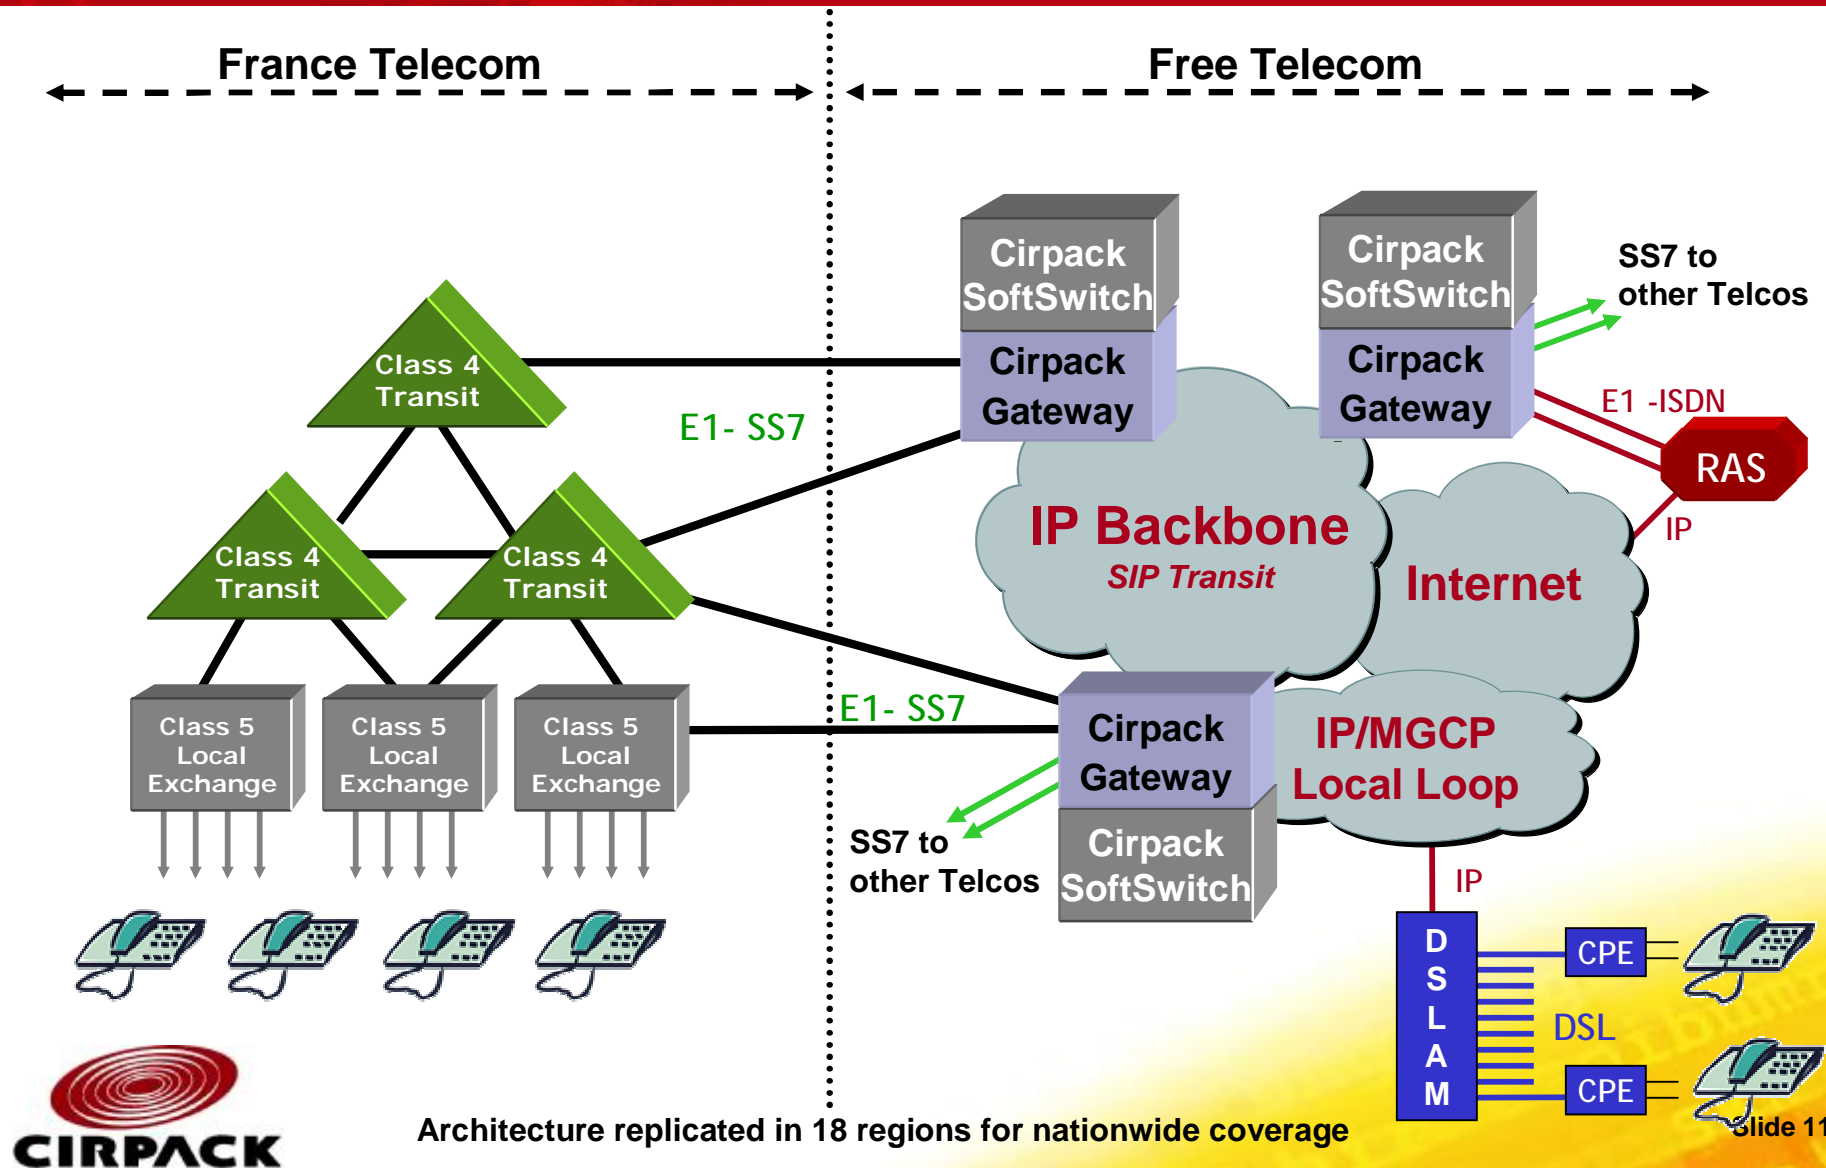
France Telecom

Free Telecom

Cirpack SoftSwitch

Cirpack Gateway

Cirpack SoftSwitch

Cirpack Gateway

SS7 to other Telcos

E1 -ISDN

RAS

IP

Class 4 Transit

E1- SS7

Class 4 Transit

Class 4 Transit

IP Backbone
SIP Transit

Internet

Class 5 Local Exchange

Class 5 Local Exchange

Class 5 Local Exchange

E1- SS7

Cirpack Gateway

Cirpack SoftSwitch

IP/MGCP Local Loop

SS7 to other Telcos

IP

D S L A M

CPE

DSL

CPE

CIRPACK

Architecture replicated in 18 regions for nationwide coverage

Slide 11